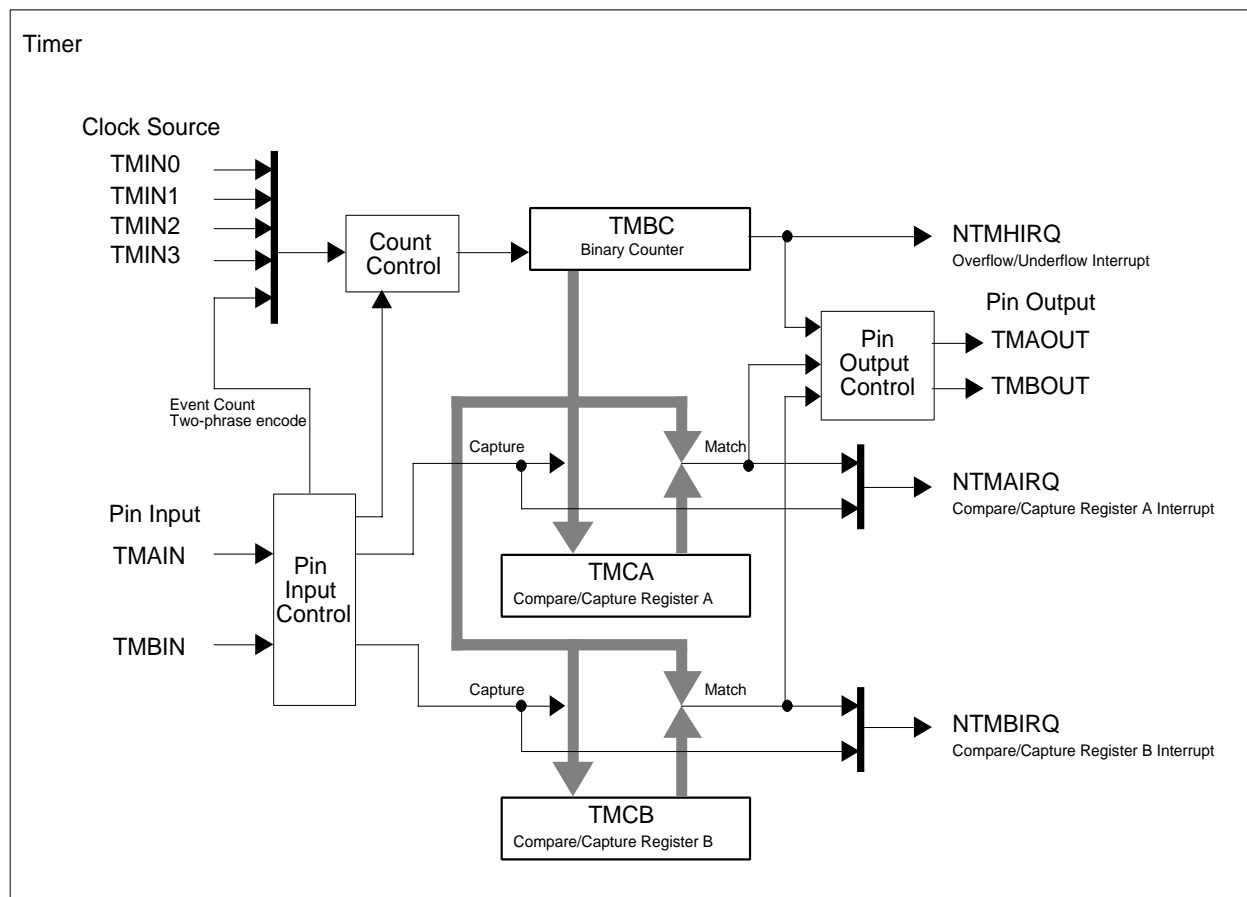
Timer

Clock Source
TMIN0
TMIN1
TMIN2
TMIN3

Count Control

TMBC
Binary Counter

NTMHIRQ
Overflow/Underflow Interrupt

Pin Output
Pin Output Control
TMAOUT
TMBOUT

Event Count
Two-phrase encode

Capture
Match

NTMAIRQ
Compare/Capture Register A Interrupt

Pin Input
TMAIN
Pin Input Control
TMBIN

TMCA
Compare/Capture Register A

Capture
Match

NTMBIRQ
Compare/Capture Register B Interrupt

TMCB
Compare/Capture Register B